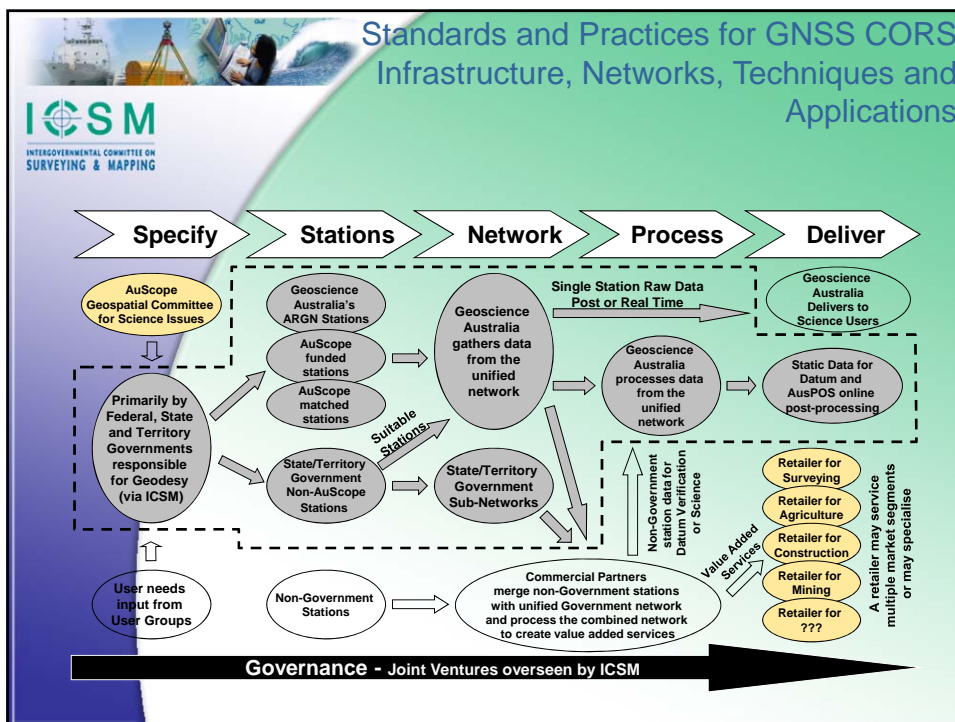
Standards and Practices for GNSS CORS Infrastructure, Networks, Techniques and Applications

ICSM
INTERGOVERNMENTAL COMMITTEE ON SURVEYING & MAPPING

Specify

Stations

Network

Process

Deliver

AuScope Geospatial Committee for Science Issues

Primarily by Federal, State and Territory Governments responsible for Geodesy (via ICSM)

Geoscience Australia's ARGN Stations

AuScope funded stations

AuScope matched stations

State/Territory Government Non-AuScope Stations

Suitable Stations

Geoscience Australia gathers data from the unified network

State/Territory Government Sub-Networks

Single Station Raw Data Post or Real Time

Geoscience Australia Delivers to Science Users

Geoscience Australia processes data from the unified network

Static Data for Datum and AusPOS online post-processing

Non-Government station data for Datum Verification or Science

Value Added Services

Retailer for Surveying

Retailer for Agriculture

Retailer for Construction

Retailer for Mining

Retailer for ???

A retailer may service multiple market segments or may specialise

User needs input from User Groups

Non-Government Stations

Commercial Partners merge non-Government stations with unified Government network and process the combined network to create value added services

Governance - Joint Ventures overseen by ICSM